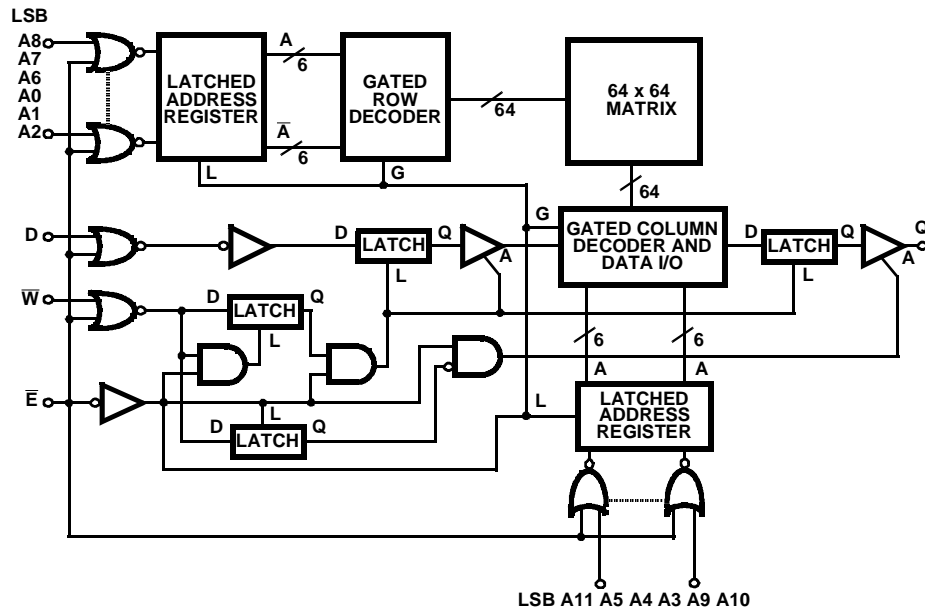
LSB
A8
A7
A6
A0
A1
A2

LATCHED ADDRESS REGISTER

A
6
$\overline{A}$
6

GATED ROW DECODER

64

64 x 64 MATRIX

L
G
64
G

GATED COLUMN DECODER AND DATA I/O

D
D
LATCH
Q
L
A
D
LATCH
Q
L
A
Q

$\overline{W}$
D
LATCH
Q
L

6
6
A
A

$\overline{E}$
L
D
LATCH
Q
L

LATCHED ADDRESS REGISTER

LSB A11 A5 A4 A3 A9 A10